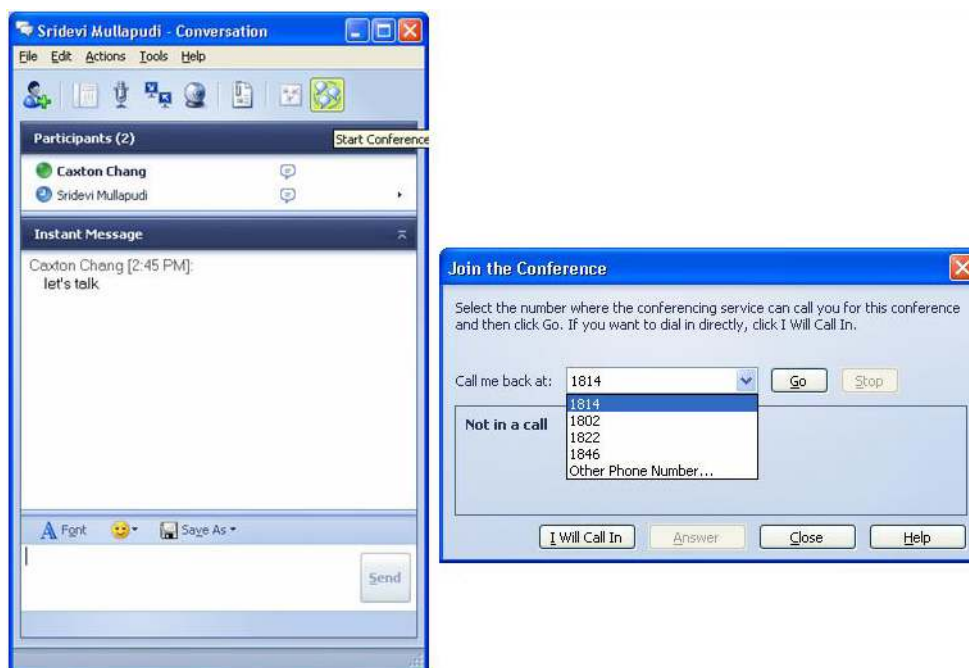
Sridevi Mullapudi - Conversation

File Edit Actions Tools Help

Participants (2)

Start Conference

Caxton Chang

Sridevi Mullapudi

Instant Message

Caxton Chang [2:45 PM]:
let's talk

Font

Save As

Send

Join the Conference

Select the number where the conferencing service can call you for this conference and then click Go. If you want to dial in directly, click I Will Call In.

Call me back at: 1814

Go

Stop

1814
1802
1822
1846
Other Phone Number...

Not in a call

I Will Call In

Answer

Close

Help